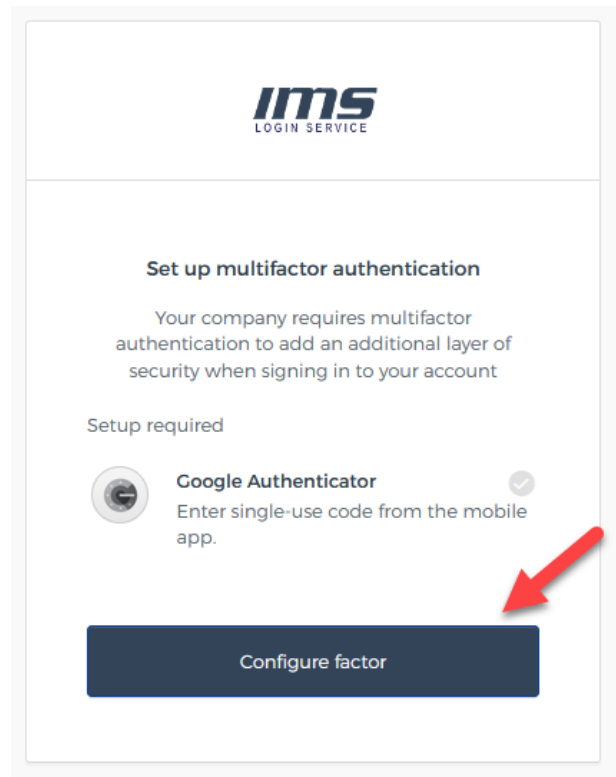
IMS
LOGIN SERVICE

Set up multifactor authentication

Your company requires multifactor authentication to add an additional layer of security when signing in to your account

Setup required

Google Authenticator
Enter single-use code from the mobile app.

Configure factor